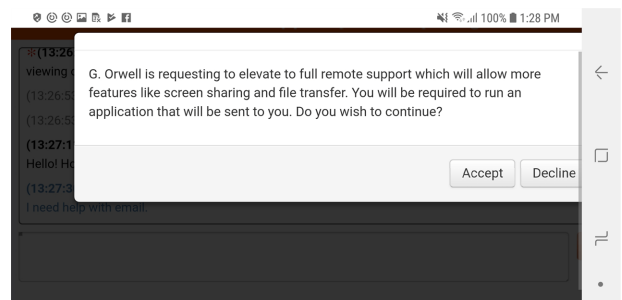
100% 1:28 PM

(13:26
viewing
(13:26:5
(13:26:5
(13:27:1
Hello! Ho
(13:27:3
I need help with email.

G. Orwell is requesting to elevate to full remote support which will allow more features like screen sharing and file transfer. You will be required to run an application that will be sent to you. Do you wish to continue?

Accept
Decline